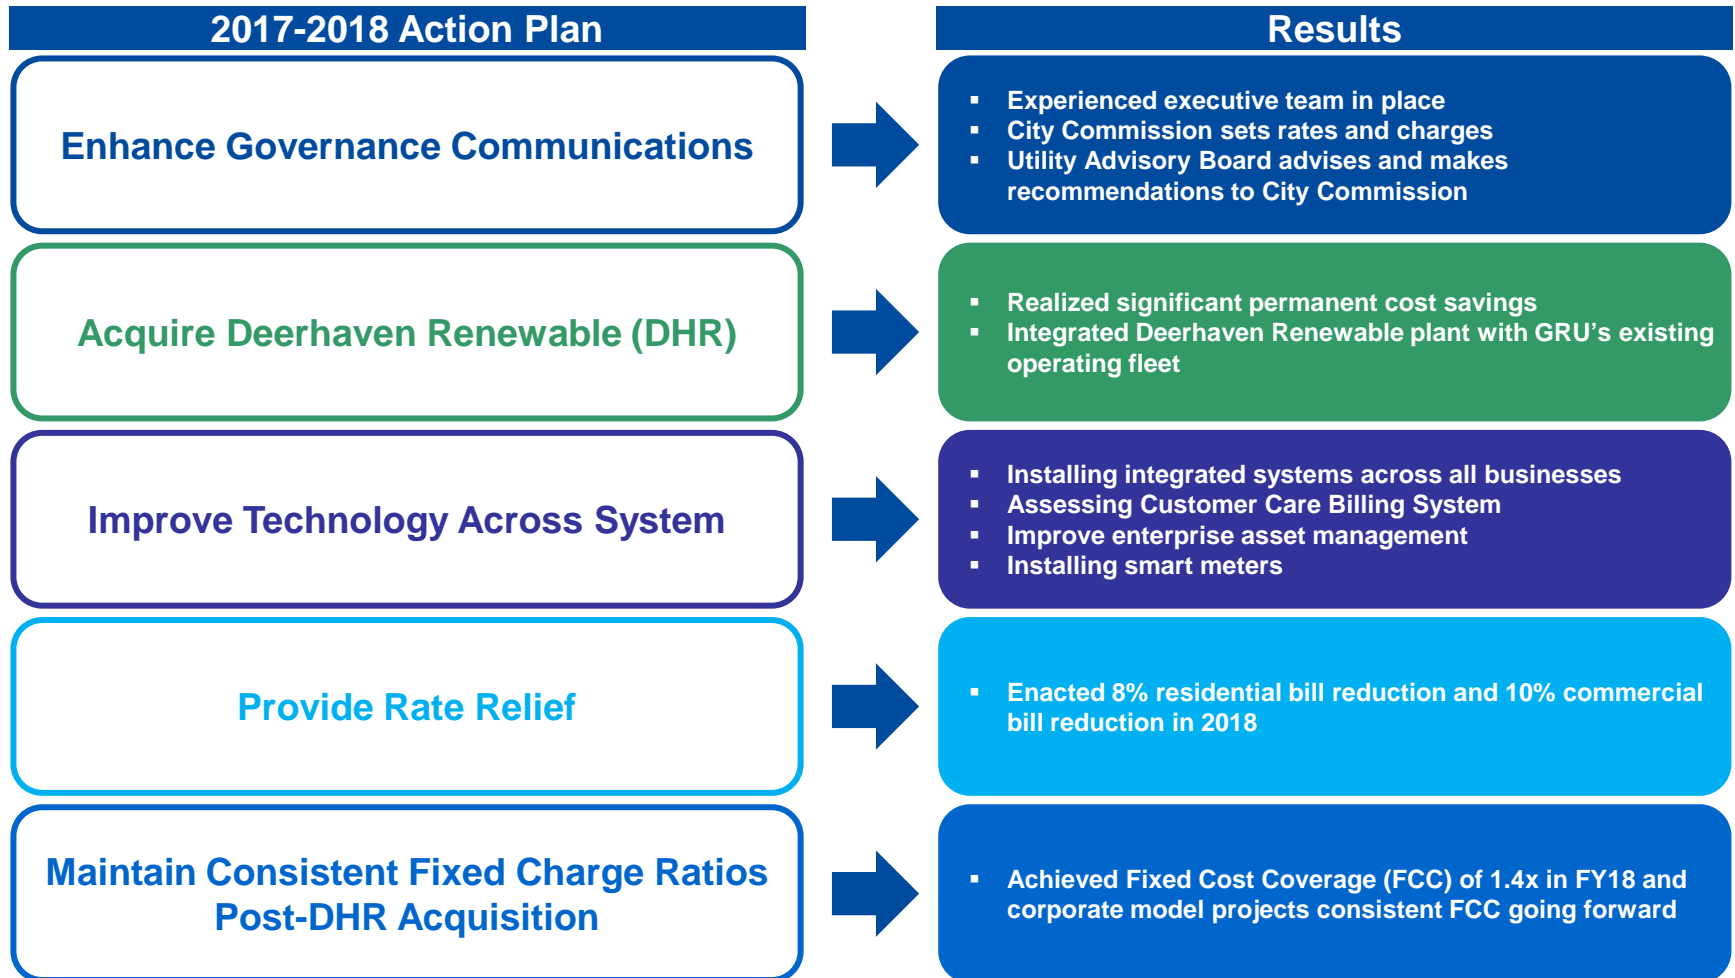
2017-2018 Action Plan

Results

Enhance Governance Communications

- Experienced executive team in place
- City Commission sets rates and charges
- Utility Advisory Board advises and makes recommendations to City Commission

Acquire Deerhaven Renewable (DHR)

- Realized significant permanent cost savings
- Integrated Deerhaven Renewable plant with GRU's existing operating fleet

Improve Technology Across System

- Installing integrated systems across all businesses
- Assessing Customer Care Billing System
- Improve enterprise asset management
- Installing smart meters

Provide Rate Relief

- Enacted 8% residential bill reduction and 10% commercial bill reduction in 2018

Maintain Consistent Fixed Charge Ratios Post-DHR Acquisition

- Achieved Fixed Cost Coverage (FCC) of 1.4x in FY18 and corporate model projects consistent FCC going forward